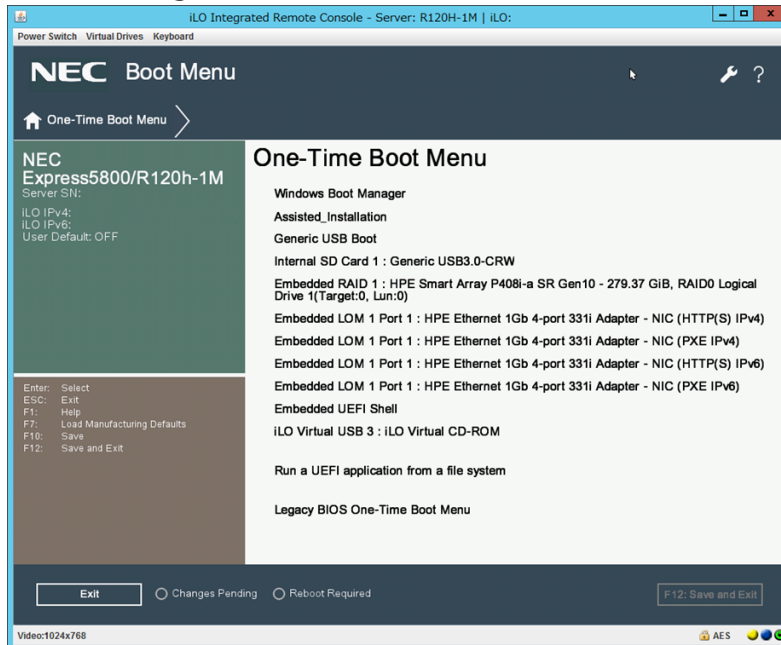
iLO Integrated Remote Console - Server: R120H-1M | iLO:

Power Switch Virtual Drives Keyboard

NEC Boot Menu

One-Time Boot Menu

NEC
Express5800/R120h-1M
Server SN:

iLO IPv4:
iLO IPv6:
User Default: OFF

Enter: Select
ESC: Exit
F1: Help
F7: Load Manufacturing Defaults
F10: Save
F12: Save and Exit

One-Time Boot Menu

Windows Boot Manager

Assisted_Installation

Generic USB Boot

Internal SD Card 1 : Generic USB3.0-CRW

Embedded RAID 1 : HPE Smart Array P408i-a SR Gen10 - 279.37 GiB, RAID0 Logical Drive 1(Target:0, Lun:0)

Embedded LOM 1 Port 1 : HPE Ethernet 1Gb 4-port 331i Adapter - NIC (HTTP(S) IPv4)

Embedded LOM 1 Port 1 : HPE Ethernet 1Gb 4-port 331i Adapter - NIC (PXE IPv4)

Embedded LOM 1 Port 1 : HPE Ethernet 1Gb 4-port 331i Adapter - NIC (HTTP(S) IPv6)

Embedded LOM 1 Port 1 : HPE Ethernet 1Gb 4-port 331i Adapter - NIC (PXE IPv6)

Embedded UEFI Shell

iLO Virtual USB 3 : iLO Virtual CD-ROM

Run a UEFI application from a file system

Legacy BIOS One-Time Boot Menu

Exit
Changes Pending
Reboot Required
F12: Save and Exit

Video:1024x768
AES